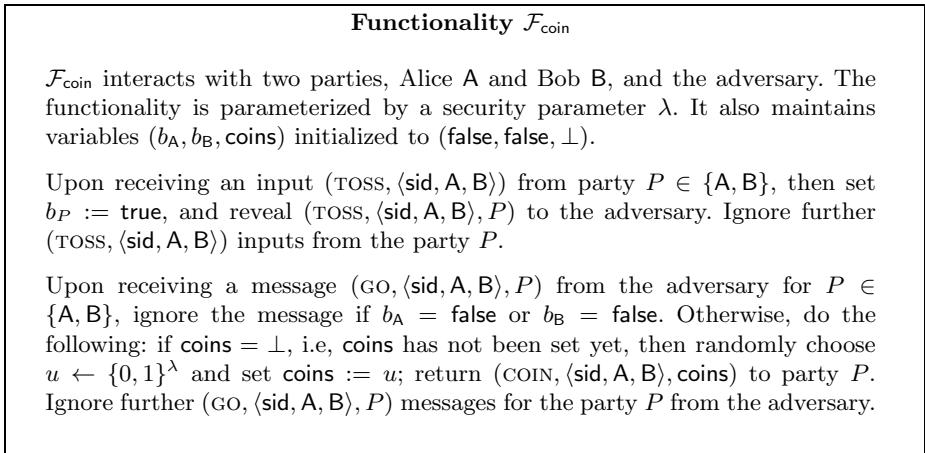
**Functionality $\mathcal{F}_{\mathsf{coin}}$**

$\mathcal{F}_{\mathsf{coin}}$ interacts with two parties, Alice $\mathsf{A}$ and Bob $\mathsf{B}$, and the adversary. The functionality is parameterized by a security parameter $\lambda$. It also maintains variables $(b_{\mathsf{A}}, b_{\mathsf{B}}, \mathsf{coins})$ initialized to $(\mathsf{false}, \mathsf{false}, \perp)$.

Upon receiving an input $(\textsc{toss}, \langle \mathsf{sid}, \mathsf{A}, \mathsf{B} \rangle)$ from party $P \in \{\mathsf{A}, \mathsf{B}\}$, then set $b_P := \mathsf{true}$, and reveal $(\textsc{toss}, \langle \mathsf{sid}, \mathsf{A}, \mathsf{B} \rangle, P)$ to the adversary. Ignore further $(\textsc{toss}, \langle \mathsf{sid}, \mathsf{A}, \mathsf{B} \rangle)$ inputs from the party $P$.

Upon receiving a message $(\textsc{go}, \langle \mathsf{sid}, \mathsf{A}, \mathsf{B} \rangle, P)$ from the adversary for $P \in \{\mathsf{A}, \mathsf{B}\}$, ignore the message if $b_{\mathsf{A}} = \mathsf{false}$ or $b_{\mathsf{B}} = \mathsf{false}$. Otherwise, do the following: if $\mathsf{coins} = \perp$, i.e, $\mathsf{coins}$ has not been set yet, then randomly choose $u \leftarrow \{0,1\}^{\lambda}$ and set $\mathsf{coins} := u$; return $(\textsc{coin}, \langle \mathsf{sid}, \mathsf{A}, \mathsf{B} \rangle, \mathsf{coins})$ to party $P$. Ignore further $(\textsc{go}, \langle \mathsf{sid}, \mathsf{A}, \mathsf{B} \rangle, P)$ messages for the party $P$ from the adversary.